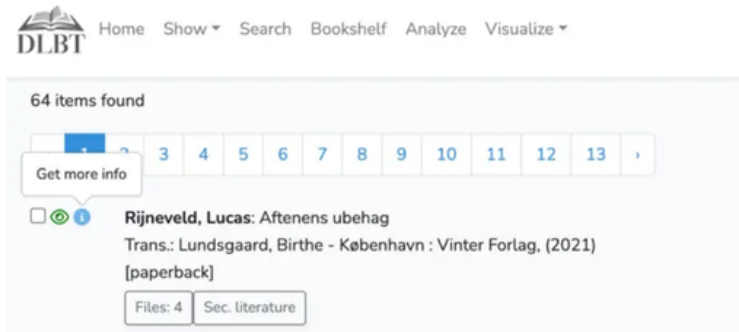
DLBT Home Show ▾ Search Bookshelf Analyze Visualize ▾

64 items found

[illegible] 3 4 5 6 7 8 9 10 11 12 13 ›

Get more info

Rijneveld, Lucas: Aftenens ubehag
Trans.: Lundsgaard, Birthe - København : Vinter Forlag, (2021)
[paperback]

Files: 4 Sec. literature